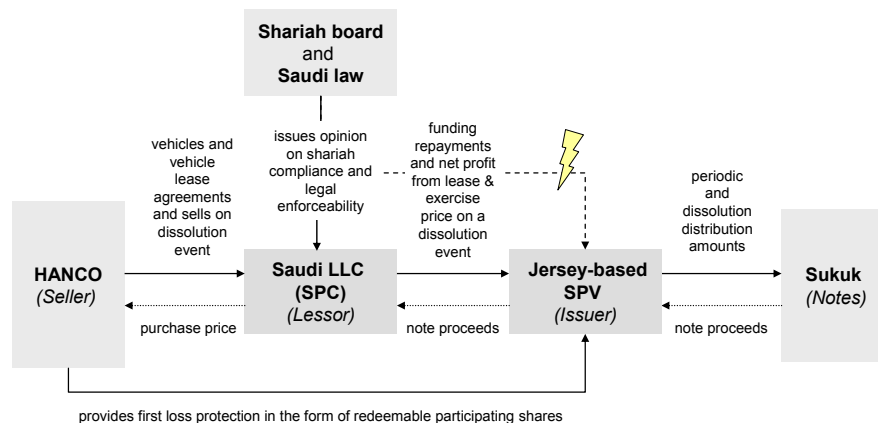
Shariah board
and
Saudi law

vehicles and vehicle lease agreements and sells on dissolution event

issues opinion on shariah compliance and legal enforceability

funding repayments and net profit from lease & exercise price on a dissolution event

periodic and dissolution distribution amounts

HANCO
(Seller)

Saudi LLC
(SPC)
(Lessor)

Jersey-based
SPV
(Issuer)

Sukuk
(Notes)

purchase price

note proceeds

note proceeds

provides first loss protection in the form of redeemable participating shares